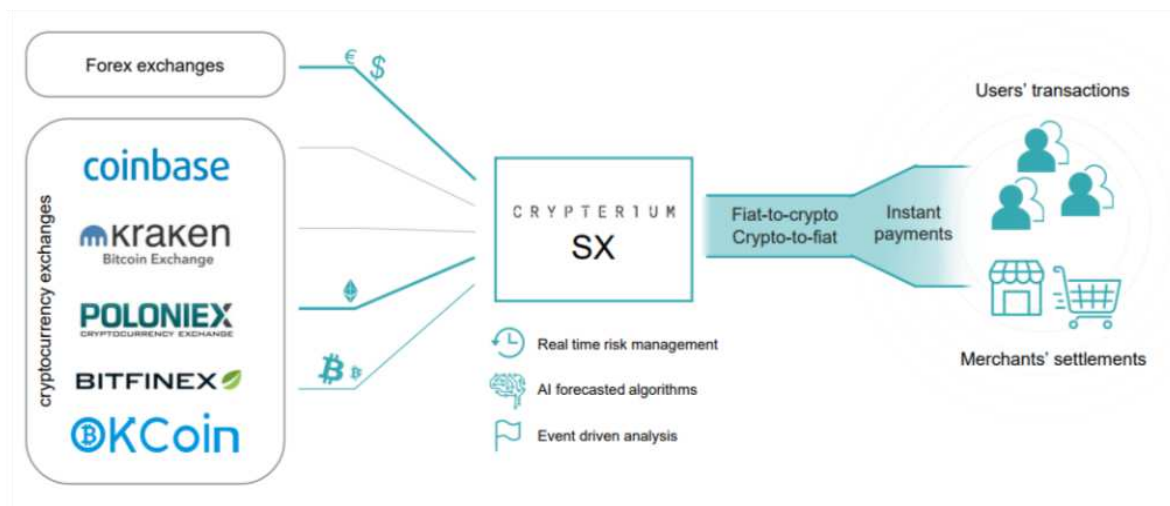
Forex exchanges

€ $

cryptocurrency exchanges

coinbase

kraken
Bitcoin Exchange

POLONIEX
CRYPTOCURRENCY EXCHANGE

BITFINEX

OKCoin

CRYPTERIUM
SX

Fiat-to-crypto
Crypto-to-fiat

Instant payments

Real time risk management

AI forecasted algorithms

Event driven analysis

Users' transactions

Merchants' settlements